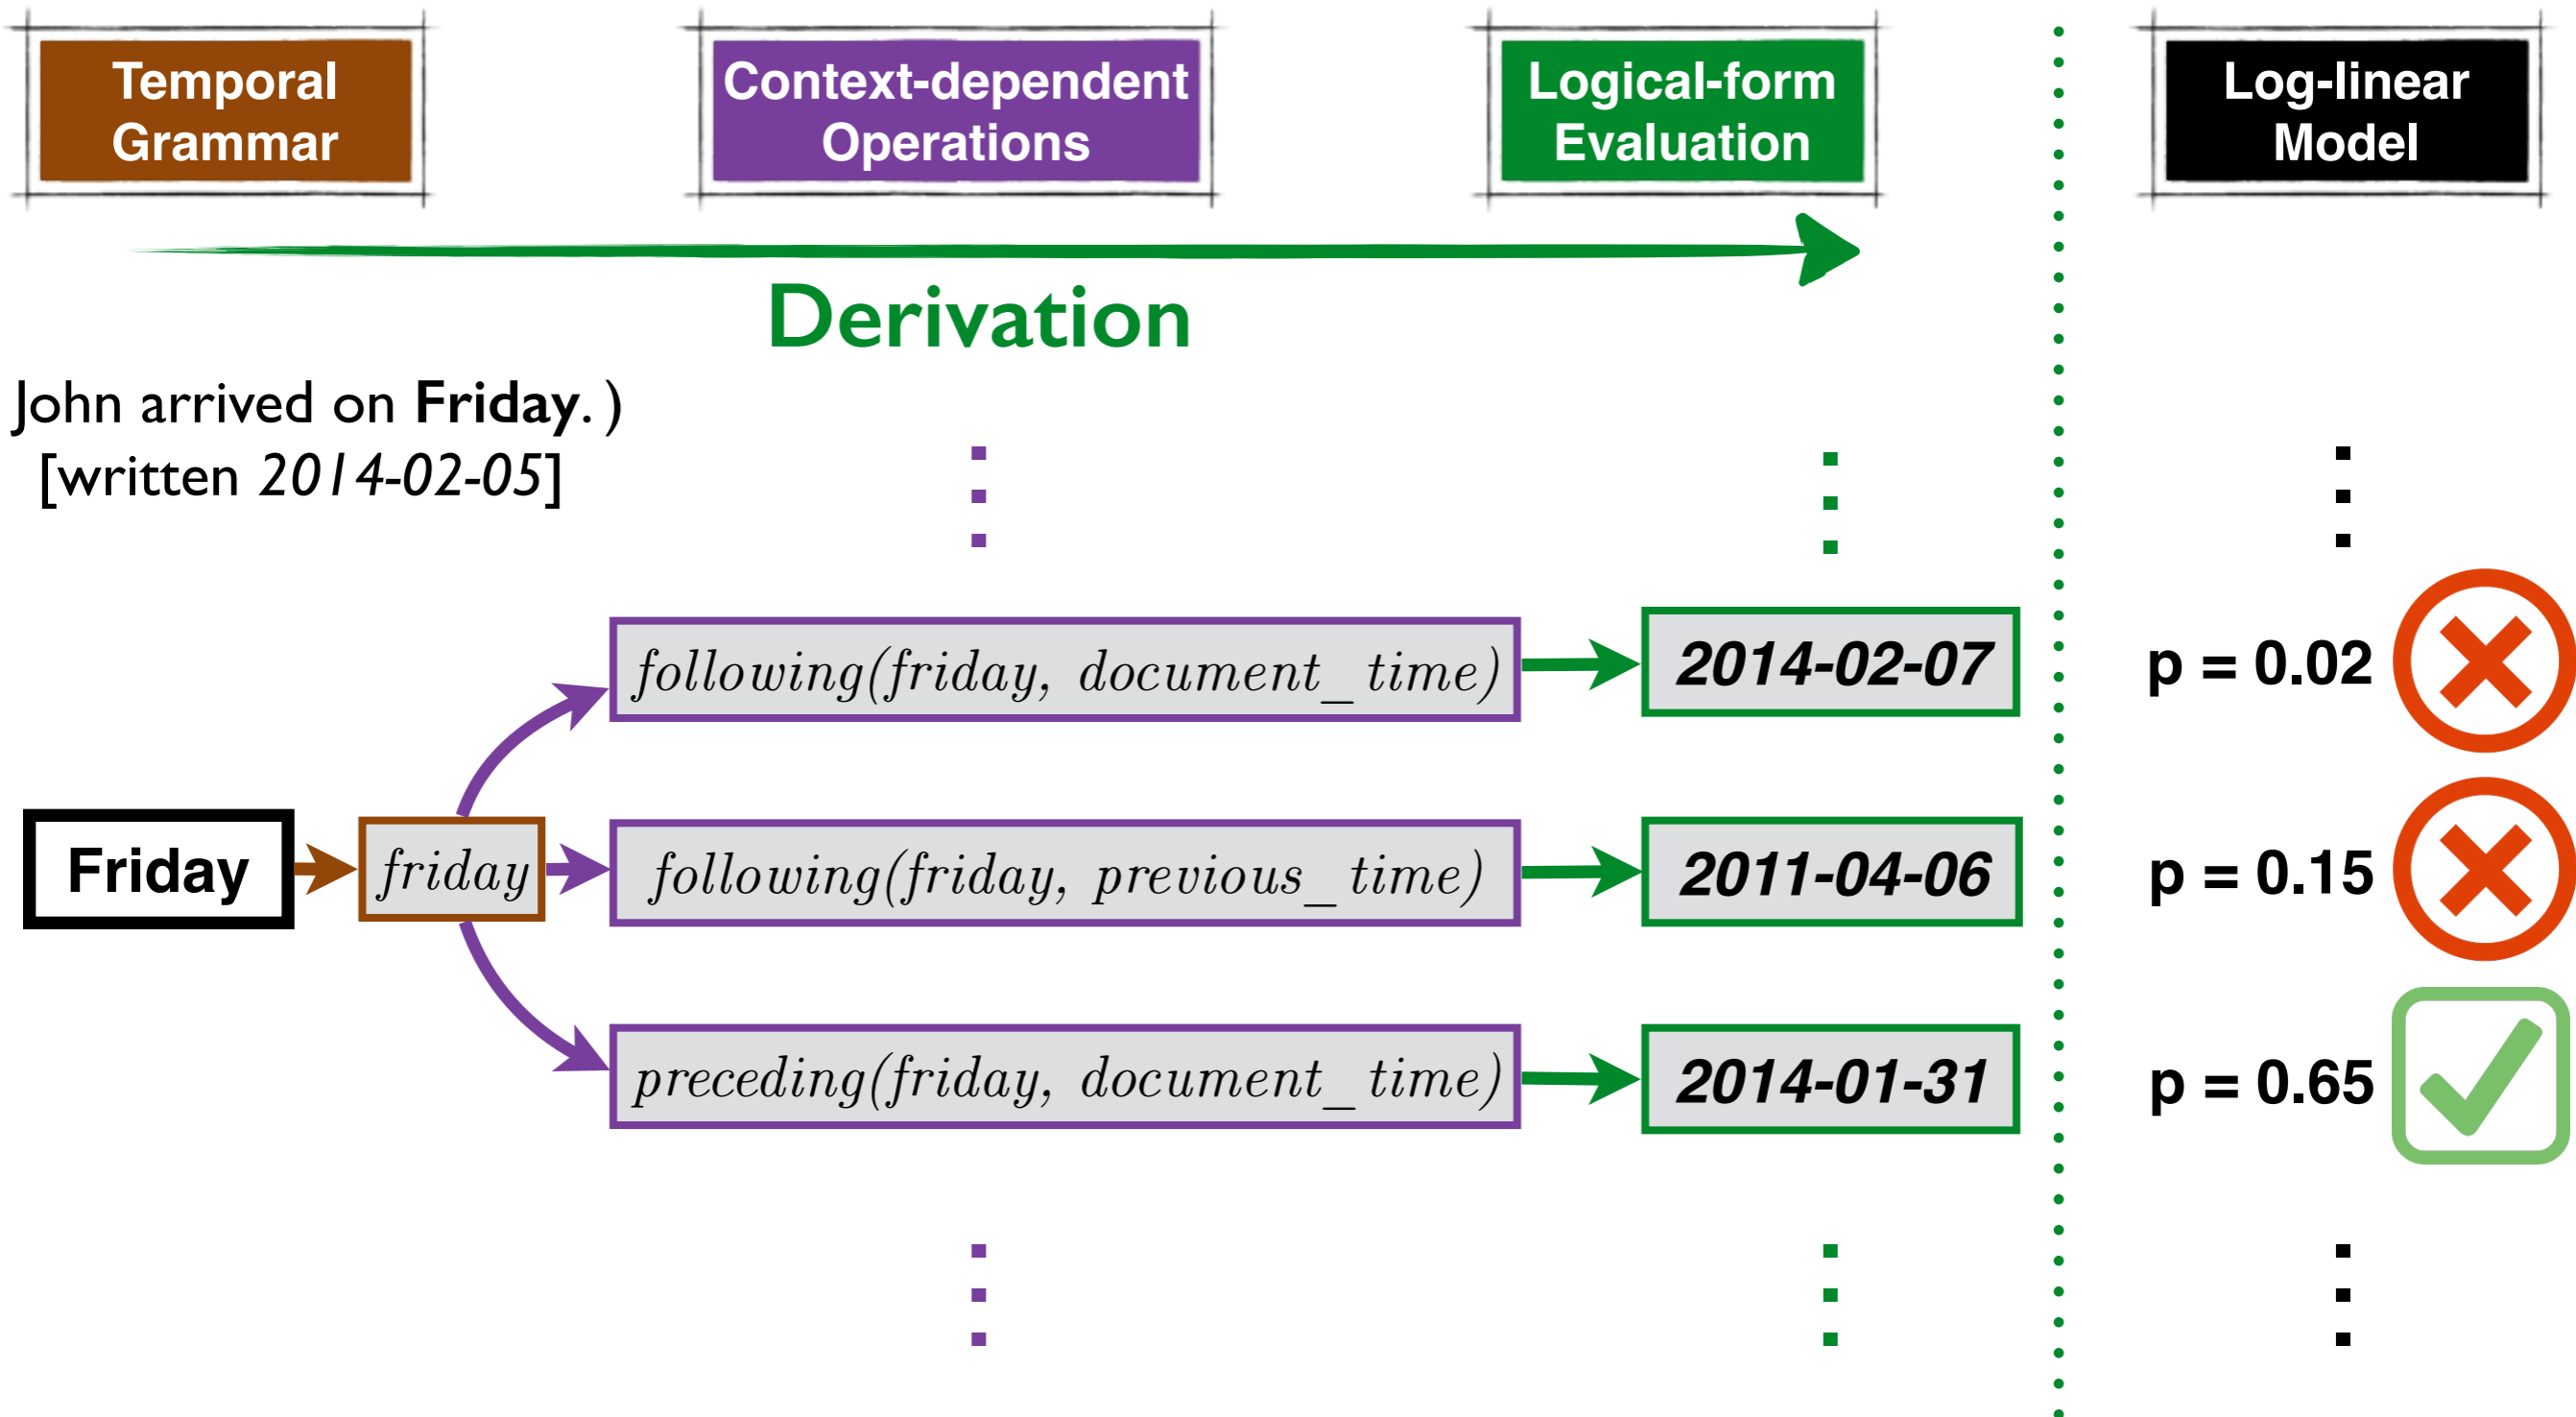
Temporal Grammar

Context-dependent Operations

Logical-form Evaluation

Log-linear Model

Derivation

John arrived on **Friday**. )
[written *2014-02-05*]

⋮ ⋮ ⋮

Friday

friday

following(friday, document_time)

2014-02-07

p = 0.02

following(friday, previous_time)

2011-04-06

p = 0.15

preceding(friday, document_time)

2014-01-31

p = 0.65

⋮ ⋮ ⋮